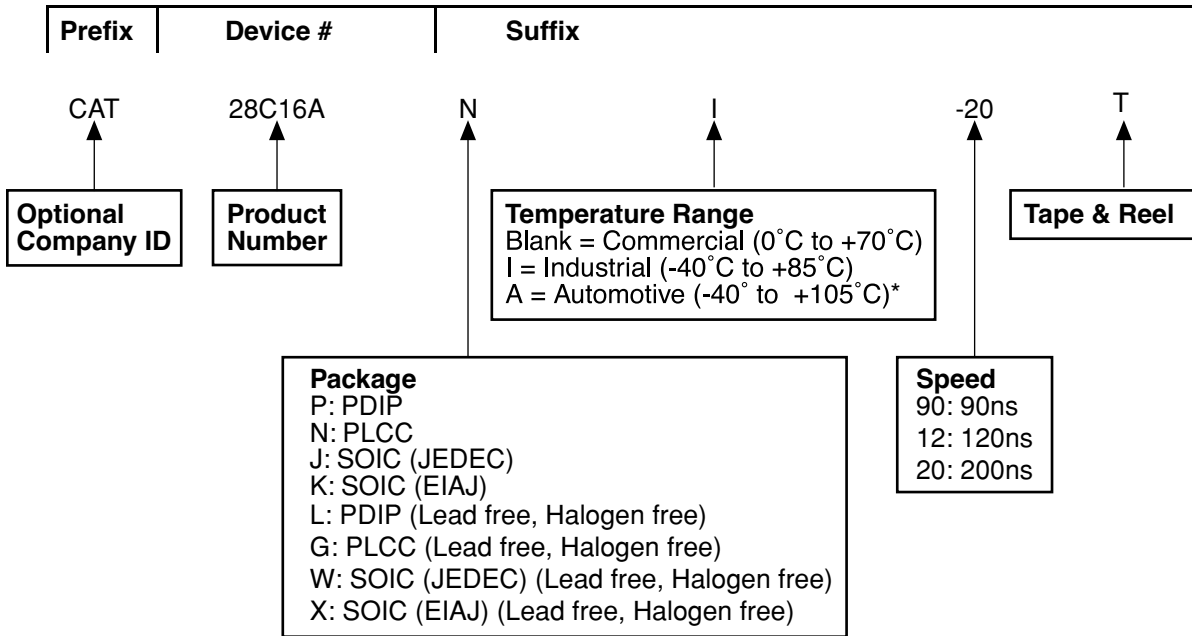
Prefix | Device # | Suffix

CAT 28C16A N I -20 T

Optional Company ID

Product Number

Temperature Range
Blank = Commercial (0˚C to +70˚C)
I = Industrial (-40˚C to +85˚C)
A = Automotive (-40˚ to +105˚C)*

Tape & Reel

Package
P: PDIP
N: PLCC
J: SOIC (JEDEC)
K: SOIC (EIAJ)
L: PDIP (Lead free, Halogen free)
G: PLCC (Lead free, Halogen free)
W: SOIC (JEDEC) (Lead free, Halogen free)
X: SOIC (EIAJ) (Lead free, Halogen free)

Speed
90: 90ns
12: 120ns
20: 200ns